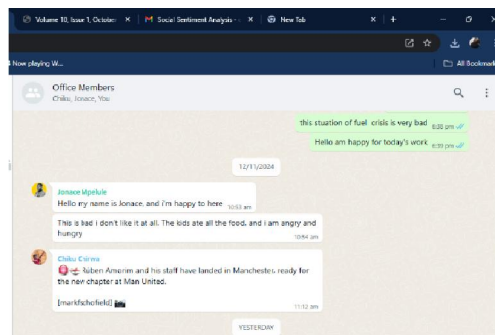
Volume 10, Issue 1, October ×
Social Sentiment Analysis ×
New Tab ×
+
Now playing W...
All Bookmarks

Office Members
Chiku, Jonace, You

this stuation of fuel crisis is very bad 6:38 pm
Hello am happy for today's work 6:39 pm

12/11/2024

Jonace Mpelule
Hello my name is Jonace, and i'm happy to here 10:53 am

This is bad i don't like it at all. The kids ate all the food, and i am angry and hungry 10:54 am

Chiku Coima
Rúben Amorim and his staff have landed in Manchester, ready for the new chapter at Man United.

[markjschofield]
11:12 am

YESTERDAY